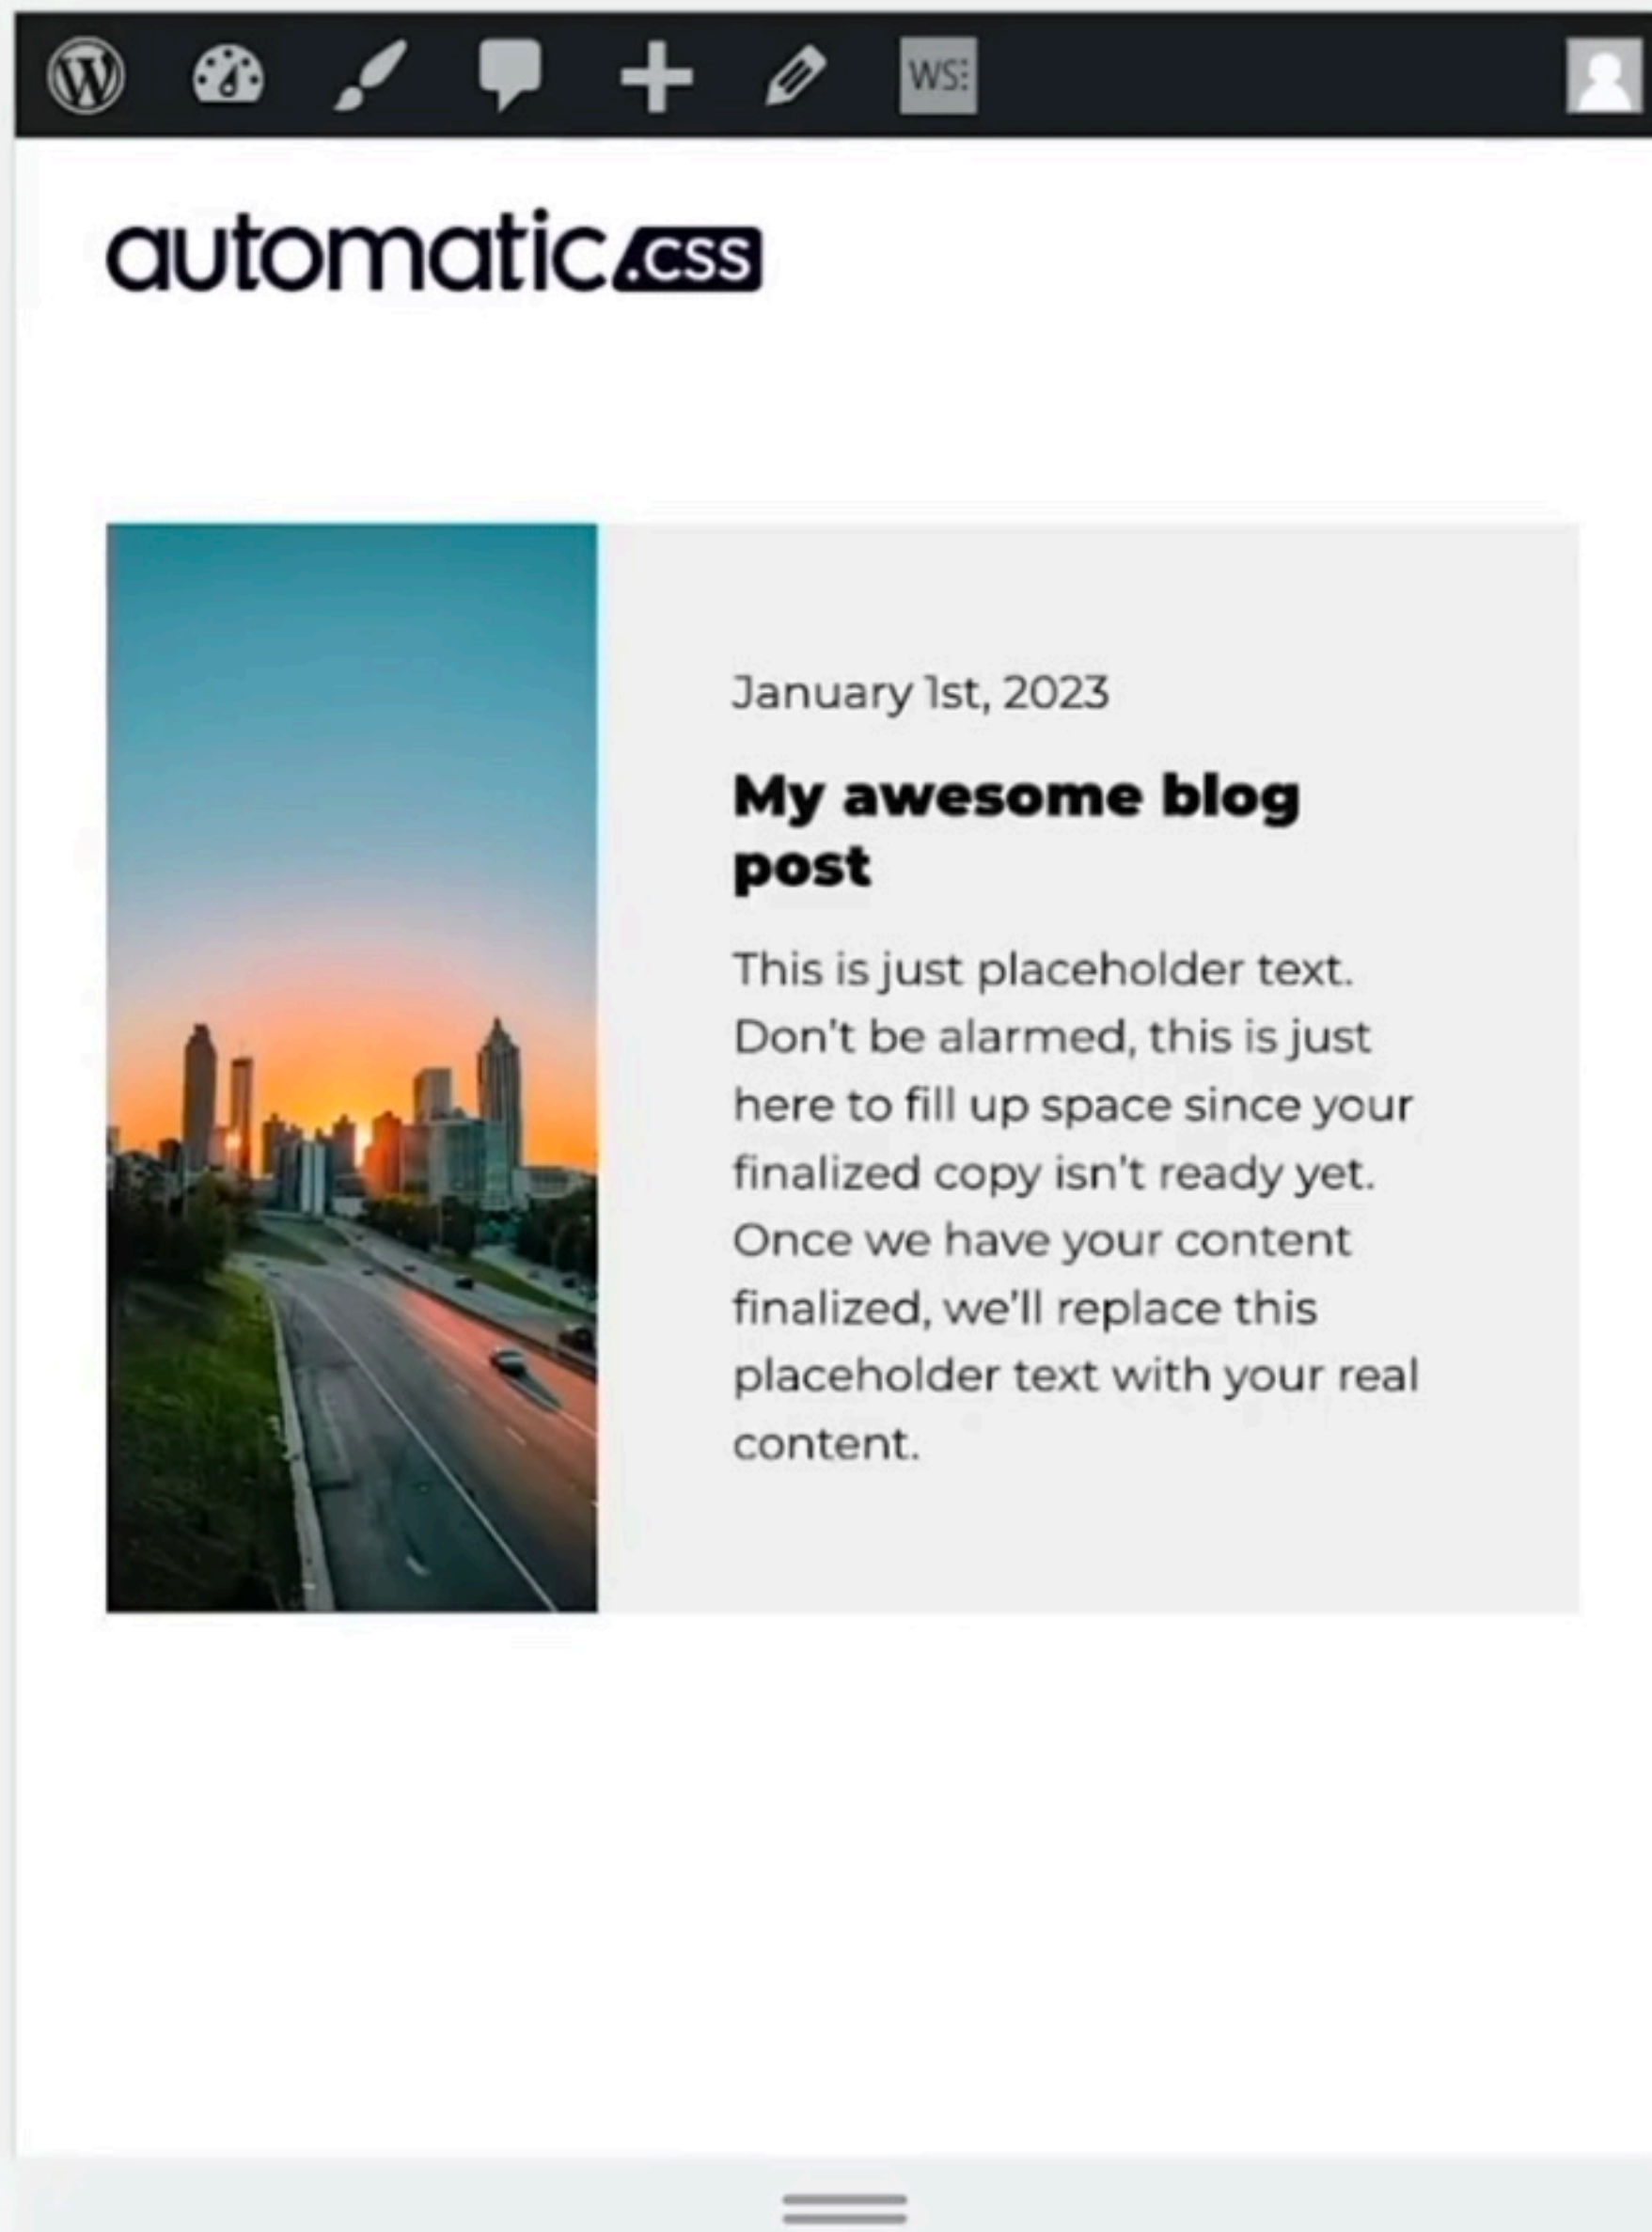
WS:

automatic.css

January 1st, 2023

My awesome blog post

This is just placeholder text. Don't be alarmed, this is just here to fill up space since your finalized copy isn't ready yet. Once we have your content finalized, we'll replace this placeholder text with your real content.